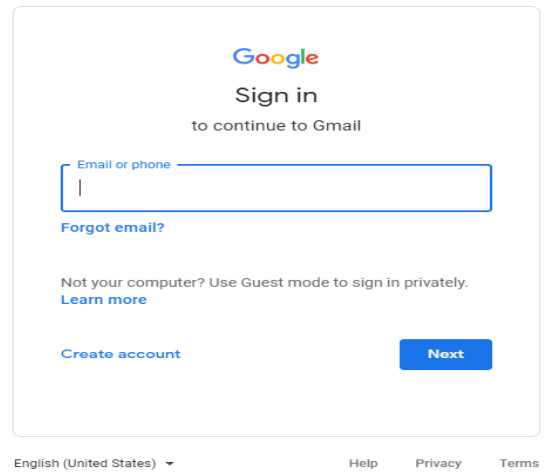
Google

Sign in

to continue to Gmail

Email or phone

Forgot email?

Not your computer? Use Guest mode to sign in privately.
Learn more

Create account

Next

English (United States)

Help

Privacy

Terms